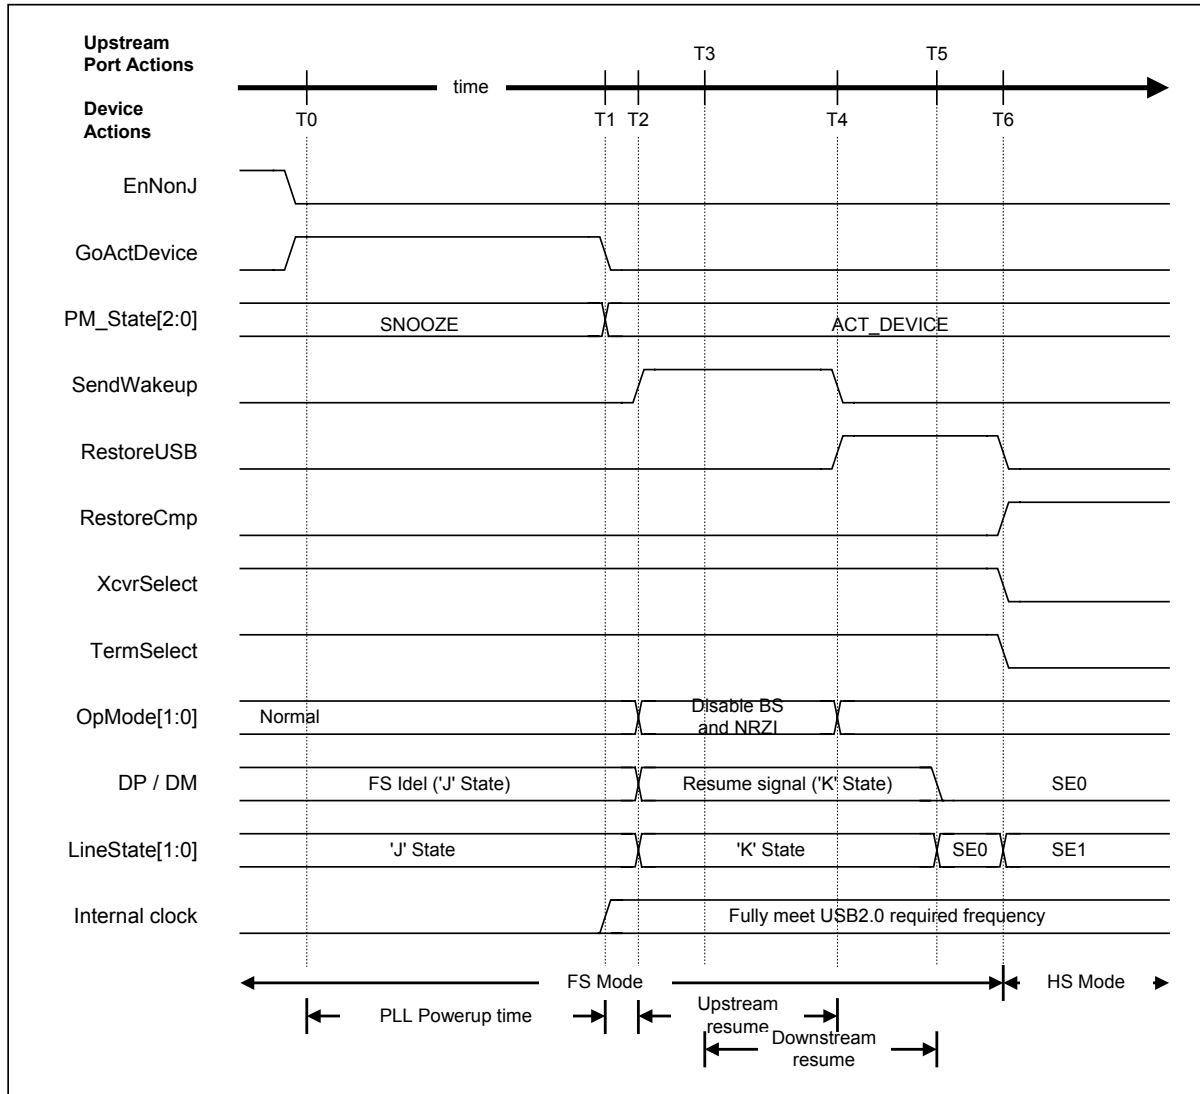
Upstream Port Actions

Device Actions

time

T0

T1

T2

T3

T4

T5

T6

EnNonJ

GoActDevice

PM_State[2:0]

SNOOZE

ACT_DEVICE

SendWakeup

RestoreUSB

RestoreCmp

XcvrSelect

TermSelect

OpMode[1:0]

Normal

Disable BS and NRZI

DP / DM

FS Idel ('J' State)

Resume signal ('K' State)

SE0

LineState[1:0]

'J' State

'K' State

SE0

SE1

Internal clock

Fully meet USB2.0 required frequency

FS Mode

HS Mode

PLL Powerup time

Upstream resume

Downstream resume